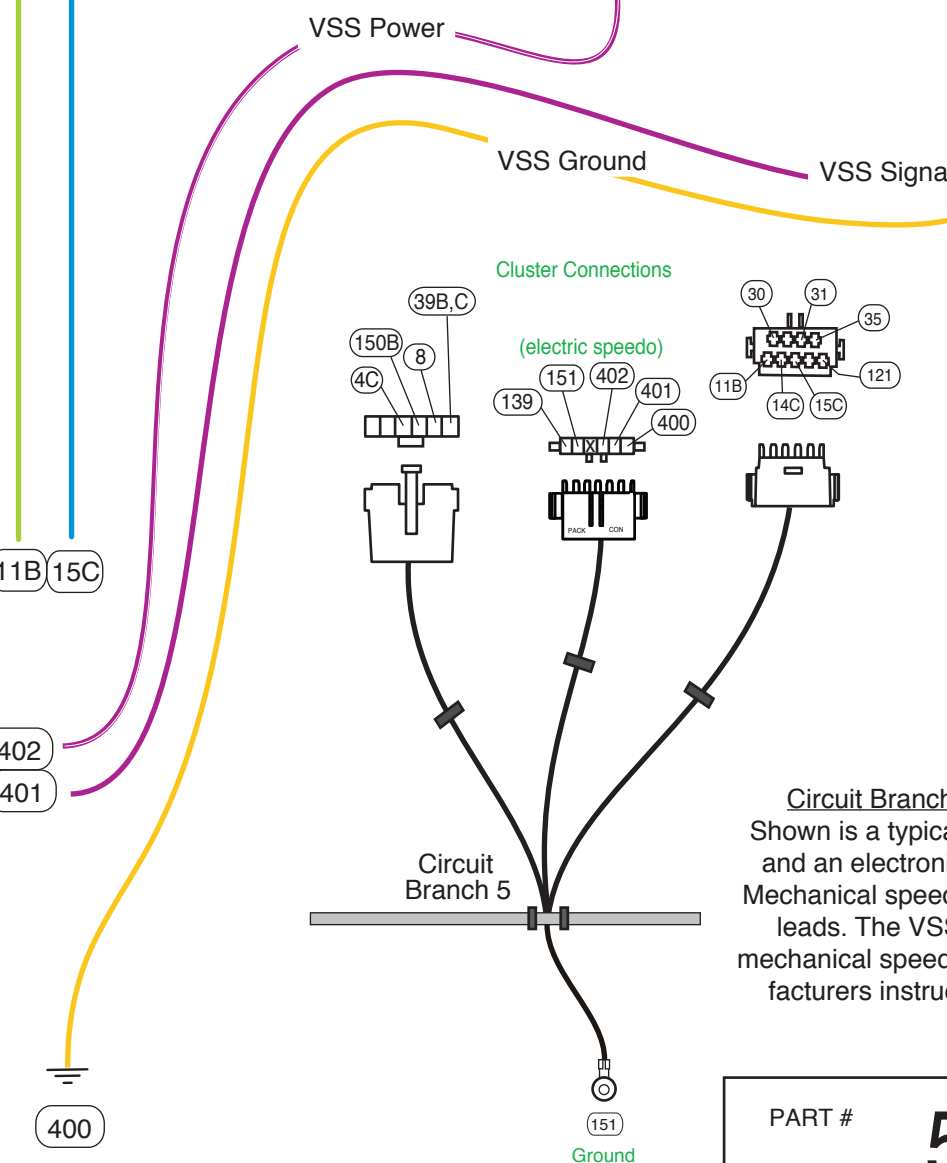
VSS Power

VSS Ground

VSS Signa

Cluster Connections

(electric speedo)

39B,C
150B
8
4C

151
402
401
139
400

30
31
35
11B
121
14C
15C

PACK
CON

11B
15C

402
401

Circuit Branch 5

Circuit Branch
Shown is a typica
and an electroni
Mechanical speed
leads. The VSS
mechanical speed
facturers instruc

400

151
Ground

PART #